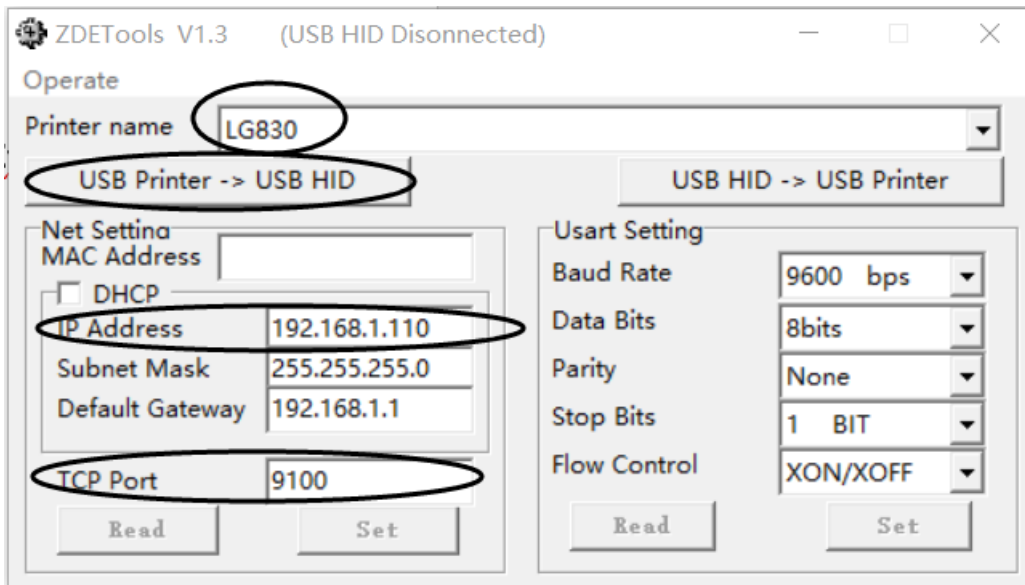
ZDETools V1.3 (USB HID Disonnected)

Operate

Printer name LG830

USB Printer -> USB HID

USB HID -> USB Printer

Net Setting

MAC Address

DHCP

IP Address 192.168.1.110

Subnet Mask 255.255.255.0

Default Gateway 192.168.1.1

TCP Port 9100

Read

Set

Usart Setting

Baud Rate 9600 bps

Data Bits 8bits

Parity None

Stop Bits 1 BIT

Flow Control XON/XOFF

Read

Set